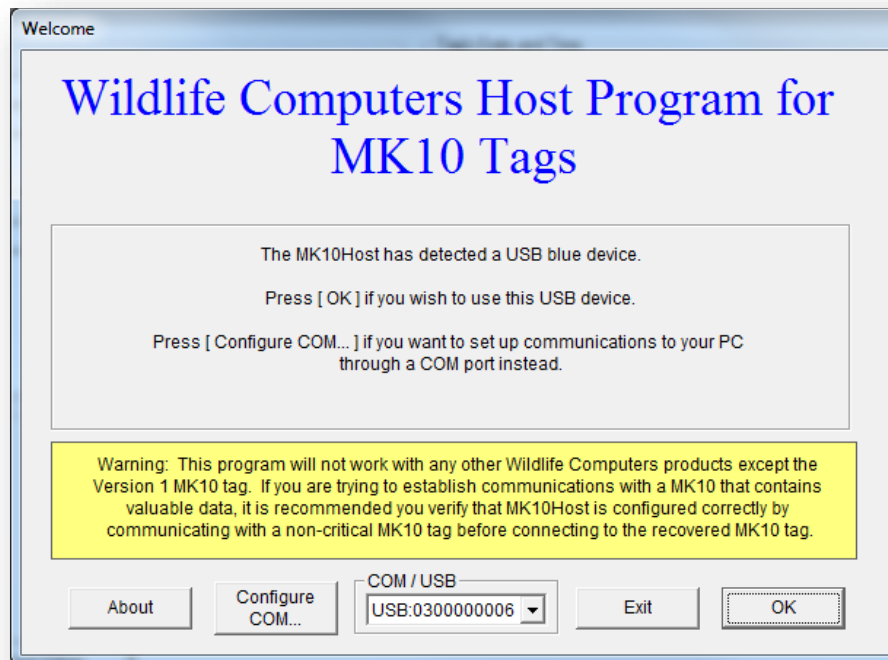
Welcome

Wildlife Computers Host Program for MK10 Tags

The MK10Host has detected a USB blue device.

Press [ OK ] if you wish to use this USB device.

Press [ Configure COM... ] if you want to set up communications to your PC through a COM port instead.

Warning: This program will not work with any other Wildlife Computers products except the Version 1 MK10 tag. If you are trying to establish communications with a MK10 that contains valuable data, it is recommended you verify that MK10Host is configured correctly by communicating with a non-critical MK10 tag before connecting to the recovered MK10 tag.

About

Configure COM...

COM / USB

USB:0300000006

Exit

OK